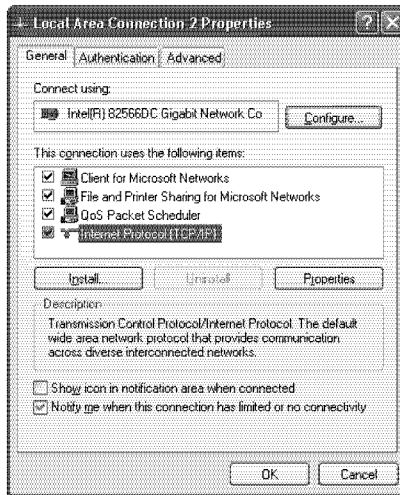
Local Area Connection 2 Properties

?

X

General | Authentication | Advanced

Connect using:

Intel(R) 82566DC Gigabit Network Co

Configure...

This connection uses the following items:

Client for Microsoft Networks

File and Printer Sharing for Microsoft Networks

QoS Packet Scheduler

Internet Protocol (TCP/IP)

Install...

Uninstall

Properties

Description

Transmission Control Protocol/Internet Protocol. The default wide area network protocol that provides communication across diverse interconnected networks.

Show icon in notification area when connected

Notify me when this connection has limited or no connectivity

OK

Cancel